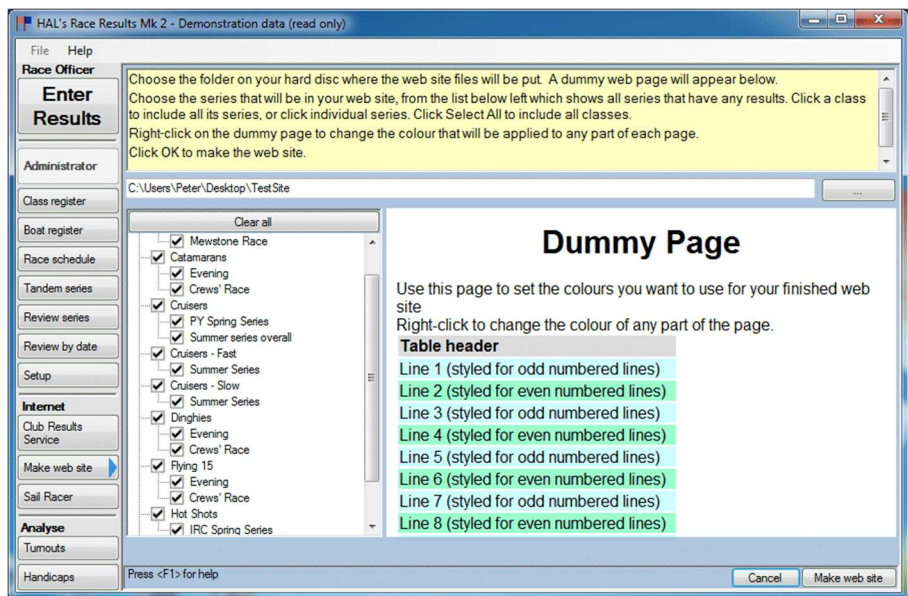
HAL's Race Results Mk 2 - Demonstration data (read only)

File Help

Race Officer

Enter Results

Administrator

Class register

Boat register

Race schedule

Tandem series

Review series

Review by date

Setup

Internet

Club Results Service

Make web site

Sail Racer

Analyse

Turnouts

Handicaps

Choose the folder on your hard disc where the web site files will be put. A dummy web page will appear below.
Choose the series that will be in your web site, from the list below left which shows all series that have any results. Click a class to include all its series, or click individual series. Click Select All to include all classes.
Right-click on the dummy page to change the colour that will be applied to any part of each page.
Click OK to make the web site.

C:\Users\Peter\Desktop\TestSite

...

Clear all

Mewstone Race
Catamarans
Evening
Crews' Race
Cruisers
PY Spring Series
Summer series overall
Cruisers - Fast
Summer Series
Cruisers - Slow
Summer Series
Dinghies
Evening
Crews' Race
Flying 15
Evening
Crews' Race
Hot Shots
IRC Spring Series

Dummy Page

Use this page to set the colours you want to use for your finished web site
Right-click to change the colour of any part of the page.

| Table header |
|---|
| Line 1 (styled for odd numbered lines) |
| Line 2 (styled for even numbered lines) |
| Line 3 (styled for odd numbered lines) |
| Line 4 (styled for even numbered lines) |
| Line 5 (styled for odd numbered lines) |
| Line 6 (styled for even numbered lines) |
| Line 7 (styled for odd numbered lines) |
| Line 8 (styled for even numbered lines) |

Press <F1> for help

Cancel

Make web site